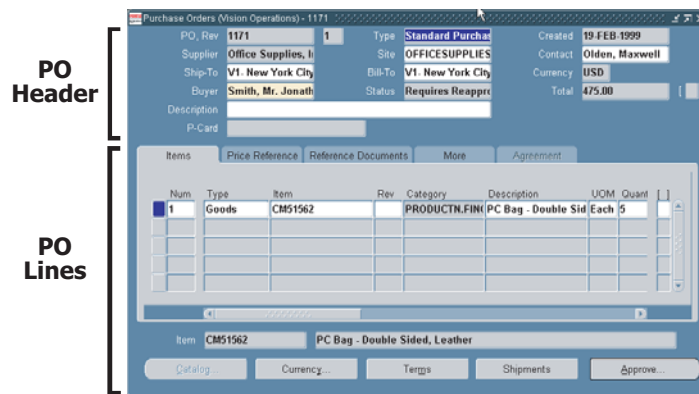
PO Header

PO Lines

Purchase Orders (Vision Operations) - 1171

PO, Rev 1171 1
Type Standard Purchas
Created 19-FEB-1999
Supplier Office Supplies, I
Site OFFICESUPPLIES
Contact Olden, Maxwell
Ship-To V1- New York City
Bill-To V1- New York City
Currency USD
Buyer Smith, Mr. Jonath
Status Requires Reappro
Total 475.00
Description
P-Card

Items | Price Reference | Reference Documents | More | Agreement

| Num | Type | Item | Rev | Category | Description | UOM | Quant | [ ] |
|---|---|---|---|---|---|---|---|---|
| 1 | Goods | CM51562 | | PRODUCTN.FIN | PC Bag - Double Sid | Each | 5 | |

Item CM51562 PC Bag - Double Sided, Leather

Catalog... Currency... Terms Shipments Approve...